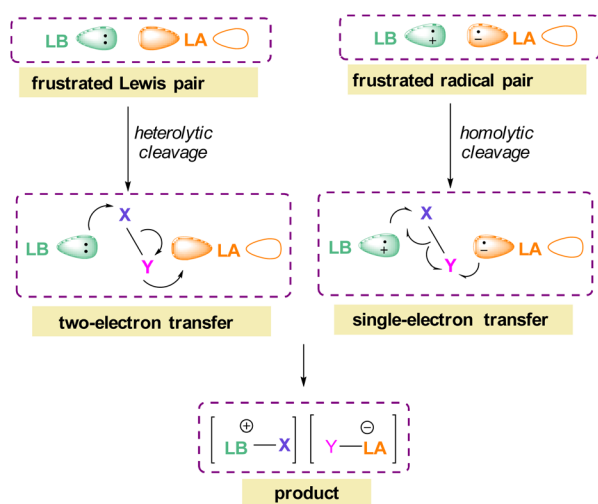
LB LA

frustrated Lewis pair

heterolytic cleavage

X

LB Y LA

two-electron transfer

LB LA

frustrated radical pair

homolytic cleavage

X

LB Y LA

single-electron transfer

$\left[ \overset{\oplus}{LB} — X \right] \left[ Y — \overset{\ominus}{LA} \right]$

product